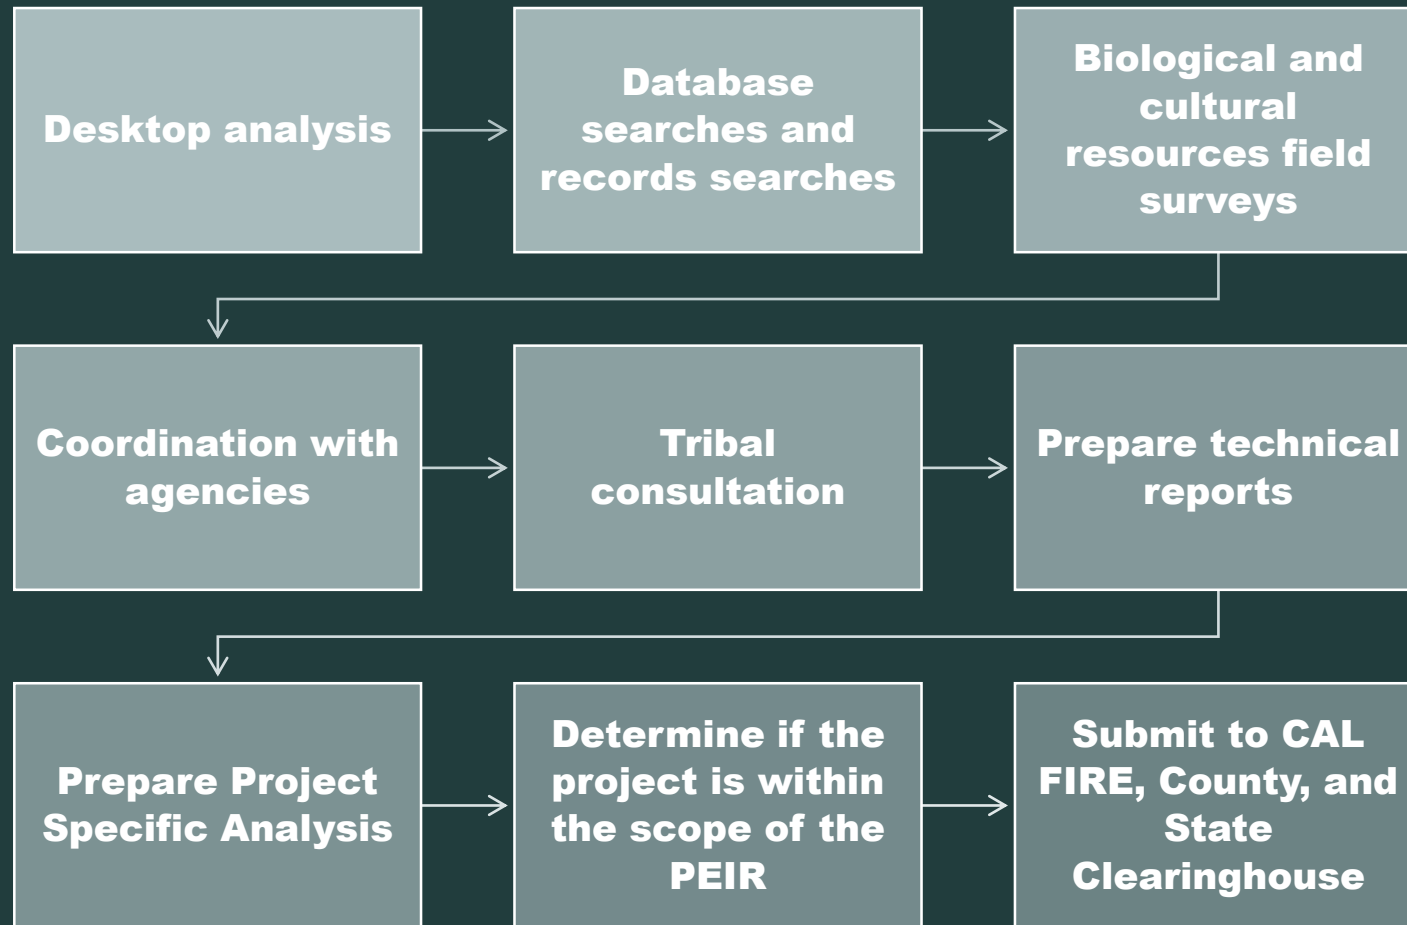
Desktop analysis

Database searches and records searches

Biological and cultural resources field surveys

Coordination with agencies

Tribal consultation

Prepare technical reports

Prepare Project Specific Analysis

Determine if the project is within the scope of the PEIR

Submit to CAL FIRE, County, and State Clearinghouse